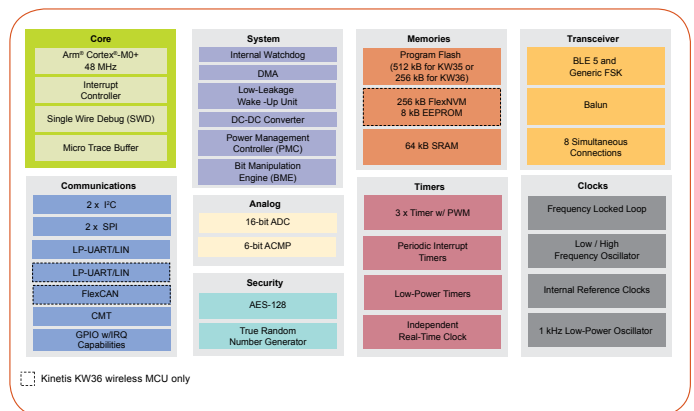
Core

Arm® Cortex®-M0+ 48 MHz

Interrupt Controller

Single Wire Debug (SWD)

Micro Trace Buffer

System

Internal Watchdog

DMA

Low-Leakage Wake -Up Unit

DC-DC Converter

Power Management Controller (PMC)

Bit Manipulation Engine (BME)

Memories

Program Flash (512 kB for KW35 or 256 kB for KW36)

256 kB FlexNVM 8 kB EEPROM

64 kB SRAM

Transceiver

BLE 5 and Generic FSK

Balun

8 Simultaneous Connections

Communications

2 x I²C

2 x SPI

LP-UART/LIN

LP-UART/LIN

FlexCAN

CMT

GPIO w/IRQ Capabilities

Analog

16-bit ADC

6-bit ACMP

Security

AES-128

True Random Number Generator

Timers

3 x Timer w/ PWM

Periodic Interrupt Timers

Low-Power Timers

Independent Real-Time Clock

Clocks

Frequency Locked Loop

Low / High Frequency Oscillator

Internal Reference Clocks

1 kHz Low-Power Oscillator

Kinetis KW36 wireless MCU only